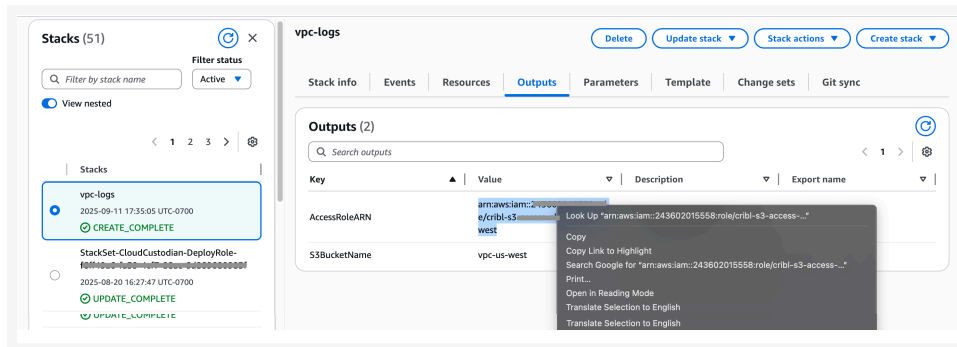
Stacks (51)

Filter status

Filter by stack name

Active

View nested

< 1 2 3 >

Stacks

vpc-logs
2025-09-11 17:35:05 UTC-0700
CREATE_COMPLETE

StackSet-CloudCustodian-DeployRole-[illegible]
2025-08-20 16:27:47 UTC-0700
UPDATE_COMPLETE

UPDATE_COMPLETE

vpc-logs

Delete
Update stack
Stack actions
Create stack

Stack info
Events
Resources
Outputs
Parameters
Template
Change sets
Git sync

Outputs (2)

Search outputs

< 1 >

| Key | Value | Description | Export name |
|---|---|---|---|
| AccessRoleARN | arn:aws:iam::2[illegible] e/cribl-s3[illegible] west | | |
| S3BucketName | vpc-us-west | | |

Look Up "arn:aws:iam::243602015558:role/cribl-s3-access-..."
Copy
Copy Link to Highlight
Search Google for "arn:aws:iam::243602015558:role/cribl-s3-access-..."
Print...
Open in Reading Mode
Translate Selection to English
Translate Selection to English